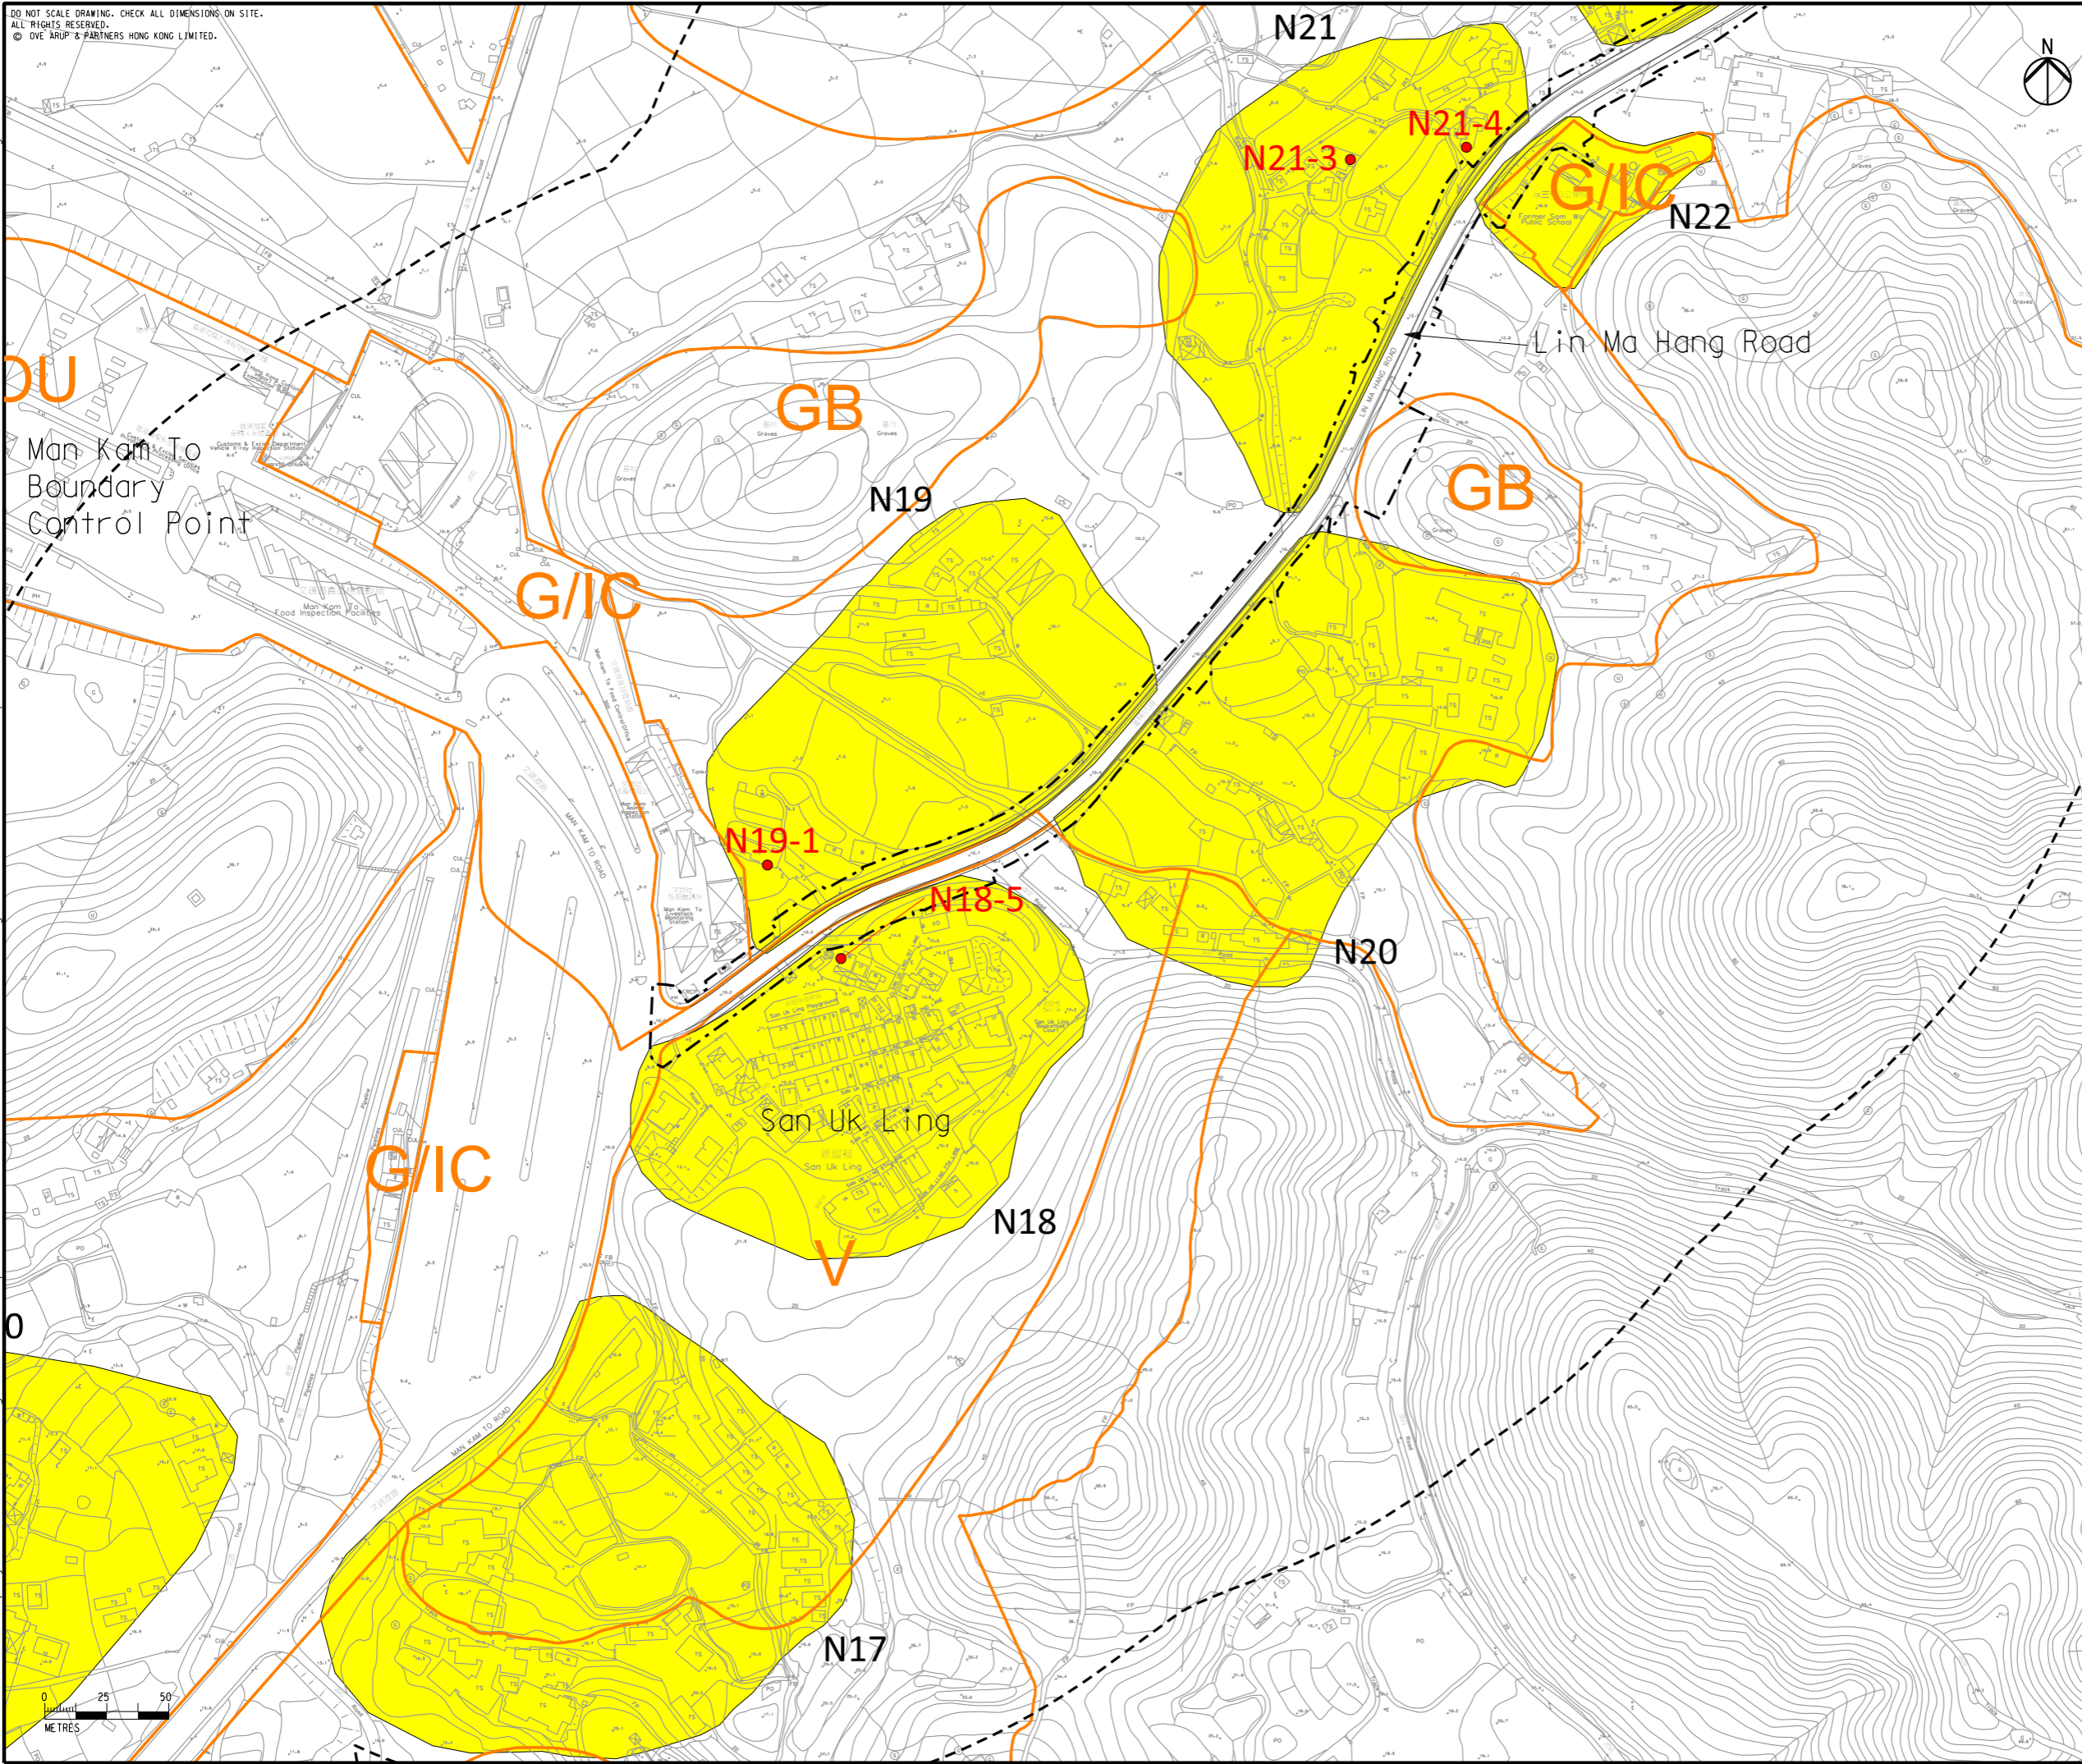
DO NOT SCALE DRAWING. CHECK ALL DIMENSIONS ON SITE.
ALL RIGHTS RESERVED.
© OVE ARUP & PARTNERS HONG KONG LIMITED.

N21

N

N21-4

N21-3

G/IC

N22

Former Sam Wo Public School

Lin Ma Hang Road

OU

GB

Man Kam To Boundary Control Point

N19

GB

G/IC

Man Kam To Food Inspection Facilities

N19-1

N18-5

N20

San Uk Ling

G/IC

N18

V

O

N17

0 25 50
METRES